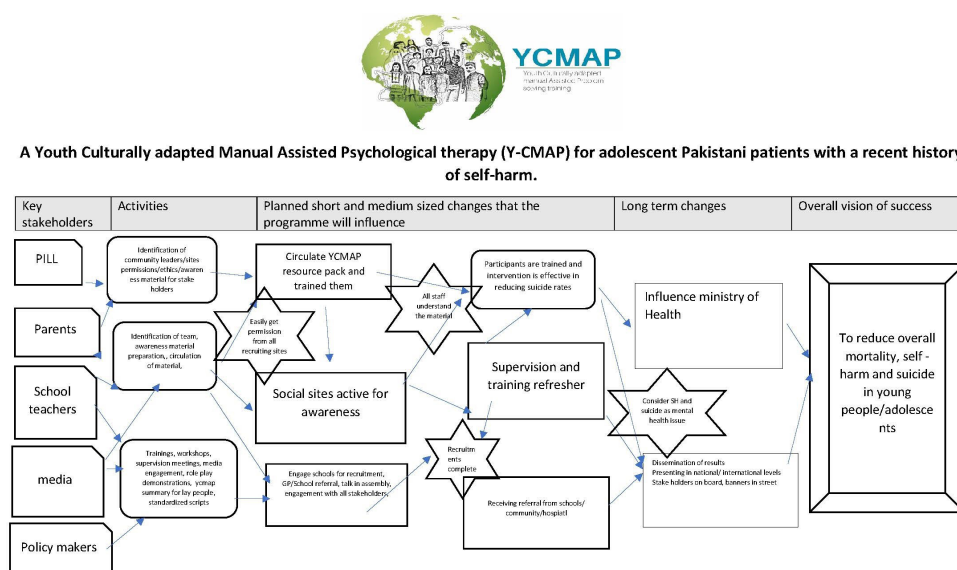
YCMAP
Youth Culturally adapted manual Assisted Problem solving training

A Youth Culturally adapted Manual Assisted Psychological therapy (Y-CMAP) for adolescent Pakistani patients with a recent history of self-harm.

| Key stakeholders | Activities | Planned short and medium sized changes that the programme will influence | Long term changes | Overall vision of success |
|---|---|---|---|---|

PILL

Parents

School teachers

media

Policy makers

Identification of community leaders/sites permissions/ethics/awareness material for stake holders

Identification of team, awareness material preparation,, circulation of material,

Trainings, workshops, supervision meetings, media engagement, role play demonstrations, ycmap summary for lay people, standardized scripts

Circulate YCMAP resource pack and trained them

Easily get permission from all recruiting sites

Social sites active for awareness

Engage schools for recruitment, GP/School referral, talk in assembly, engagement with all stakeholders

All staff understand the material

Participants are trained and intervention is effective in reducing suicide rates

Supervision and training refresher

Recruitments complete

Receiving referral from schools/ community/hospitl

Influence ministry of Health

Consider SH and suicide as mental health issue

Dissemination of results
Presenting in national/ international levels
Stake holders on board, banners in street

To reduce overall mortality, self - harm and suicide in young people/adolescents